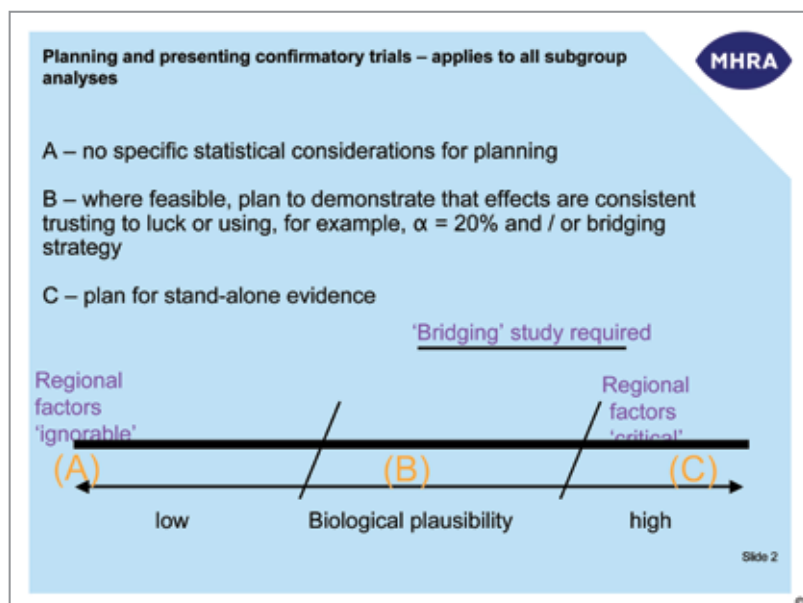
Planning and presenting confirmatory trials – applies to all subgroup analyses

MHRA

A – no specific statistical considerations for planning

B – where feasible, plan to demonstrate that effects are consistent trusting to luck or using, for example, $\alpha$ = 20% and / or bridging strategy

C – plan for stand-alone evidence

'Bridging' study required

Regional factors 'ignorable'

Regional factors 'critical'

(A)

(B)

(C)

low

Biological plausibility

high

Slide 2